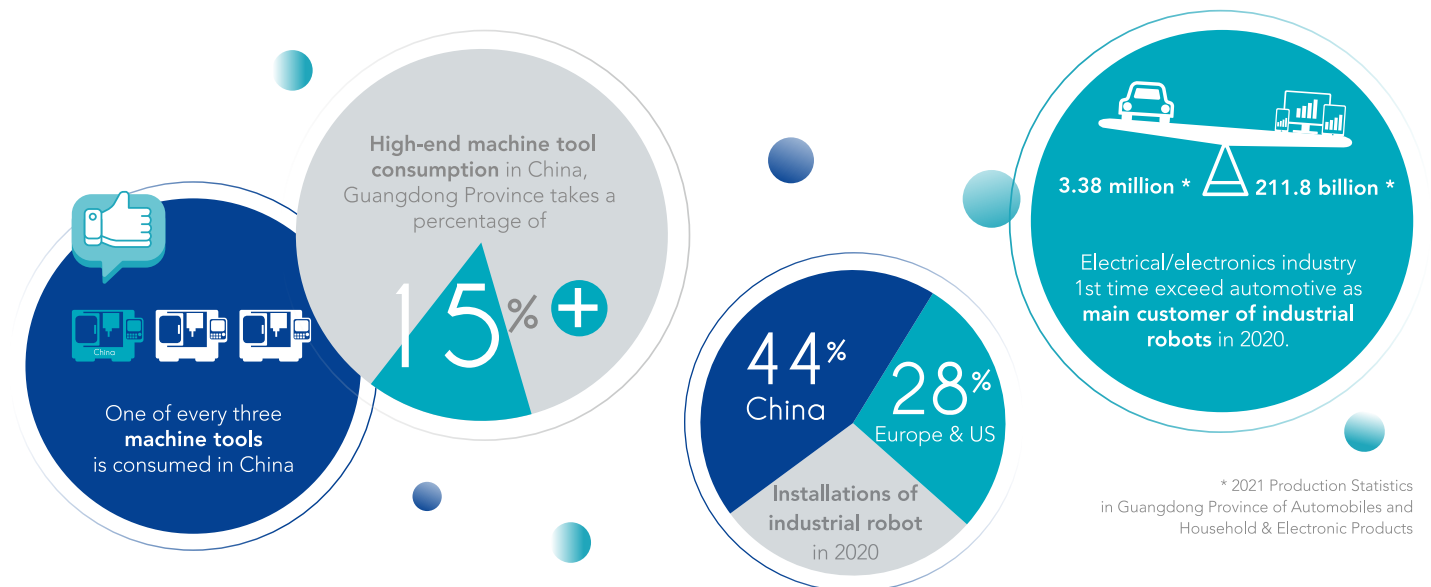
China

One of every three **machine tools** is consumed in China

**High-end machine tool consumption** in China, Guangdong Province takes a percentage of

15% +

44% China

28% Europe & US

**Installations of industrial robot** in 2020

3.38 million * 211.8 billion *

Electrical/electronics industry 1st time exceed automotive as **main customer of industrial robots** in 2020.

* 2021 Production Statistics in Guangdong Province of Automobiles and Household & Electronic Products